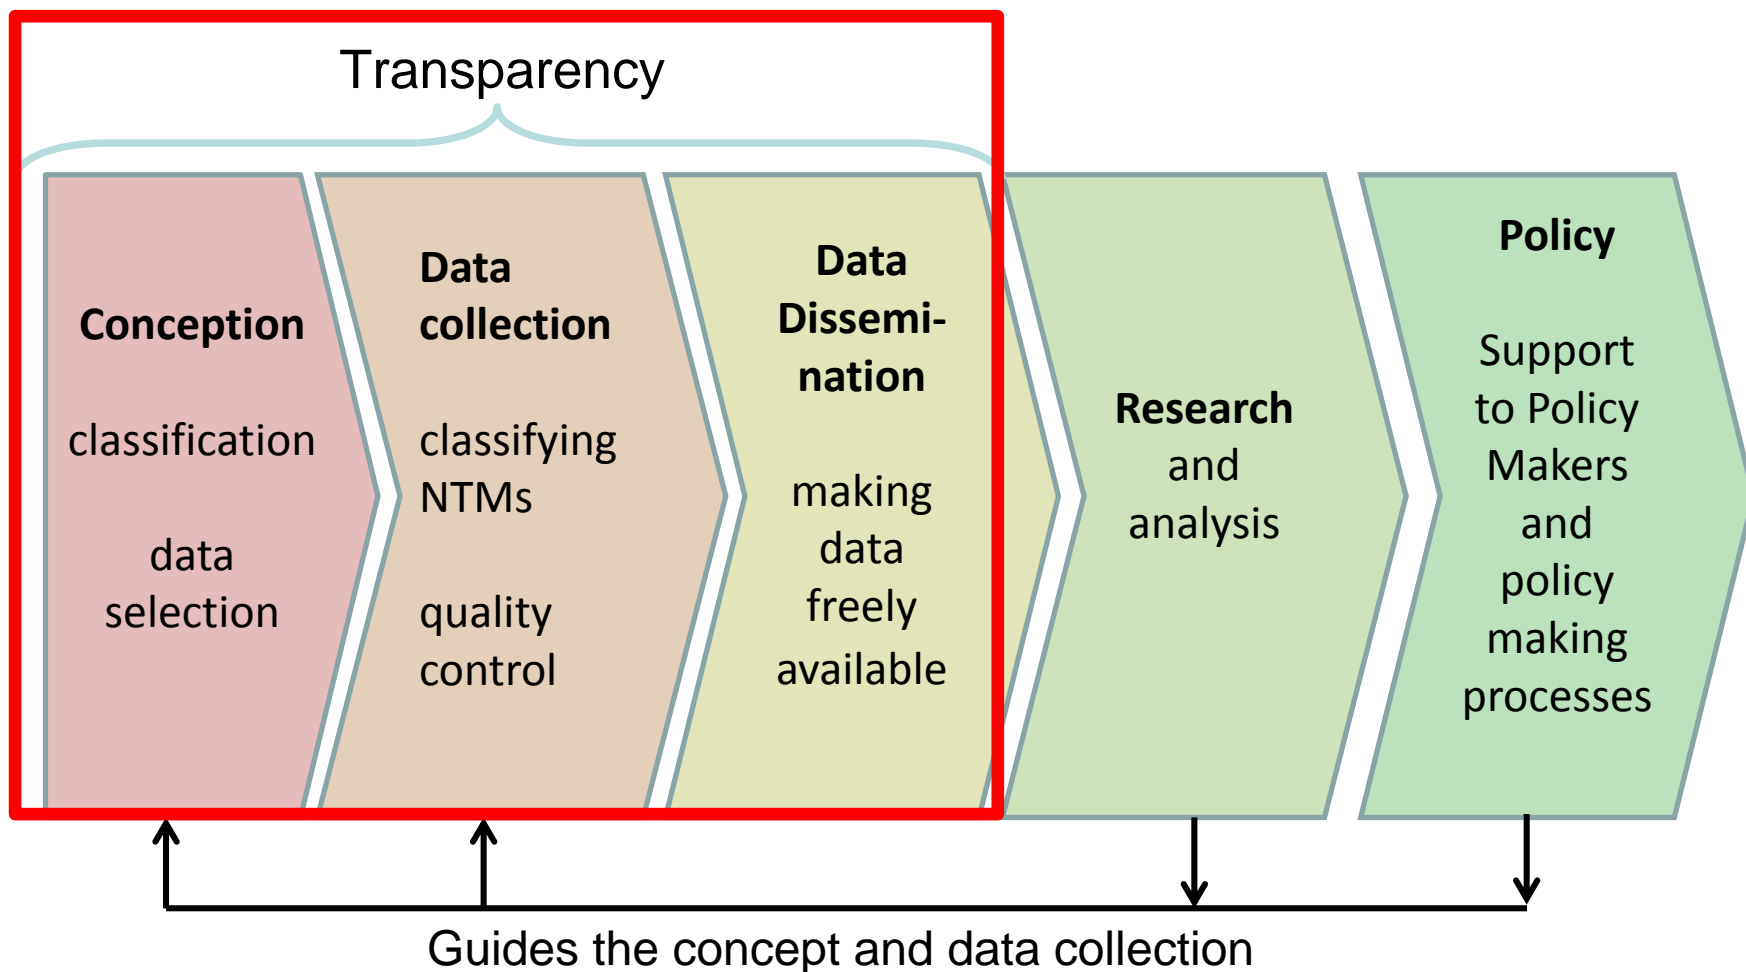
Transparency

Conception

classification

data selection

Data collection

classifying NTMs

quality control

Data Dissemination

making data freely available

Research and analysis

Policy

Support to Policy Makers and policy making processes

Guides the concept and data collection